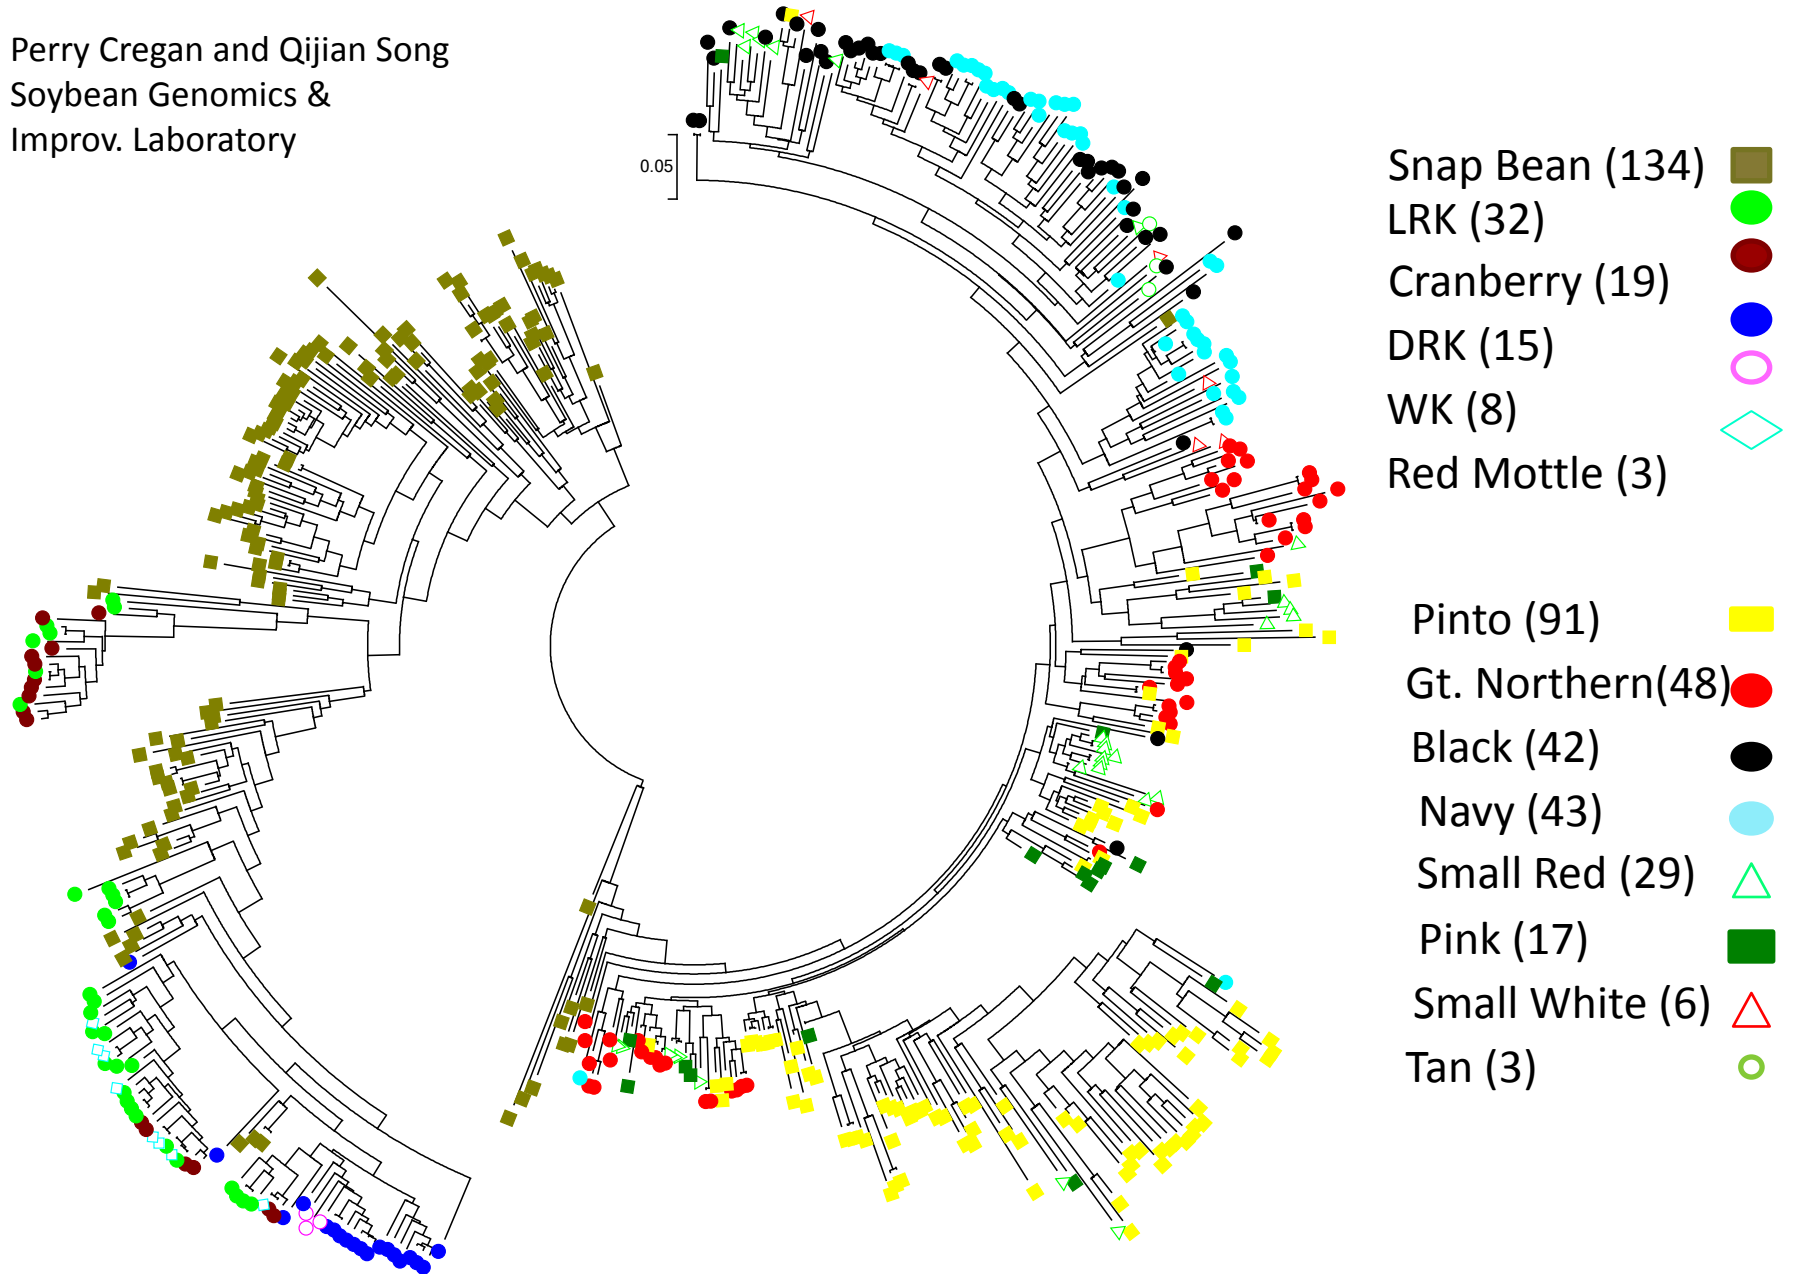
Perry Cregan and Qijian Song
Soybean Genomics &
Improv. Laboratory

0.05

Snap Bean (134)
LRK (32)
Cranberry (19)
DRK (15)
WK (8)
Red Mottle (3)

Pinto (91)
Gt. Northern(48)
Black (42)
Navy (43)
Small Red (29)
Pink (17)
Small White (6)
Tan (3)